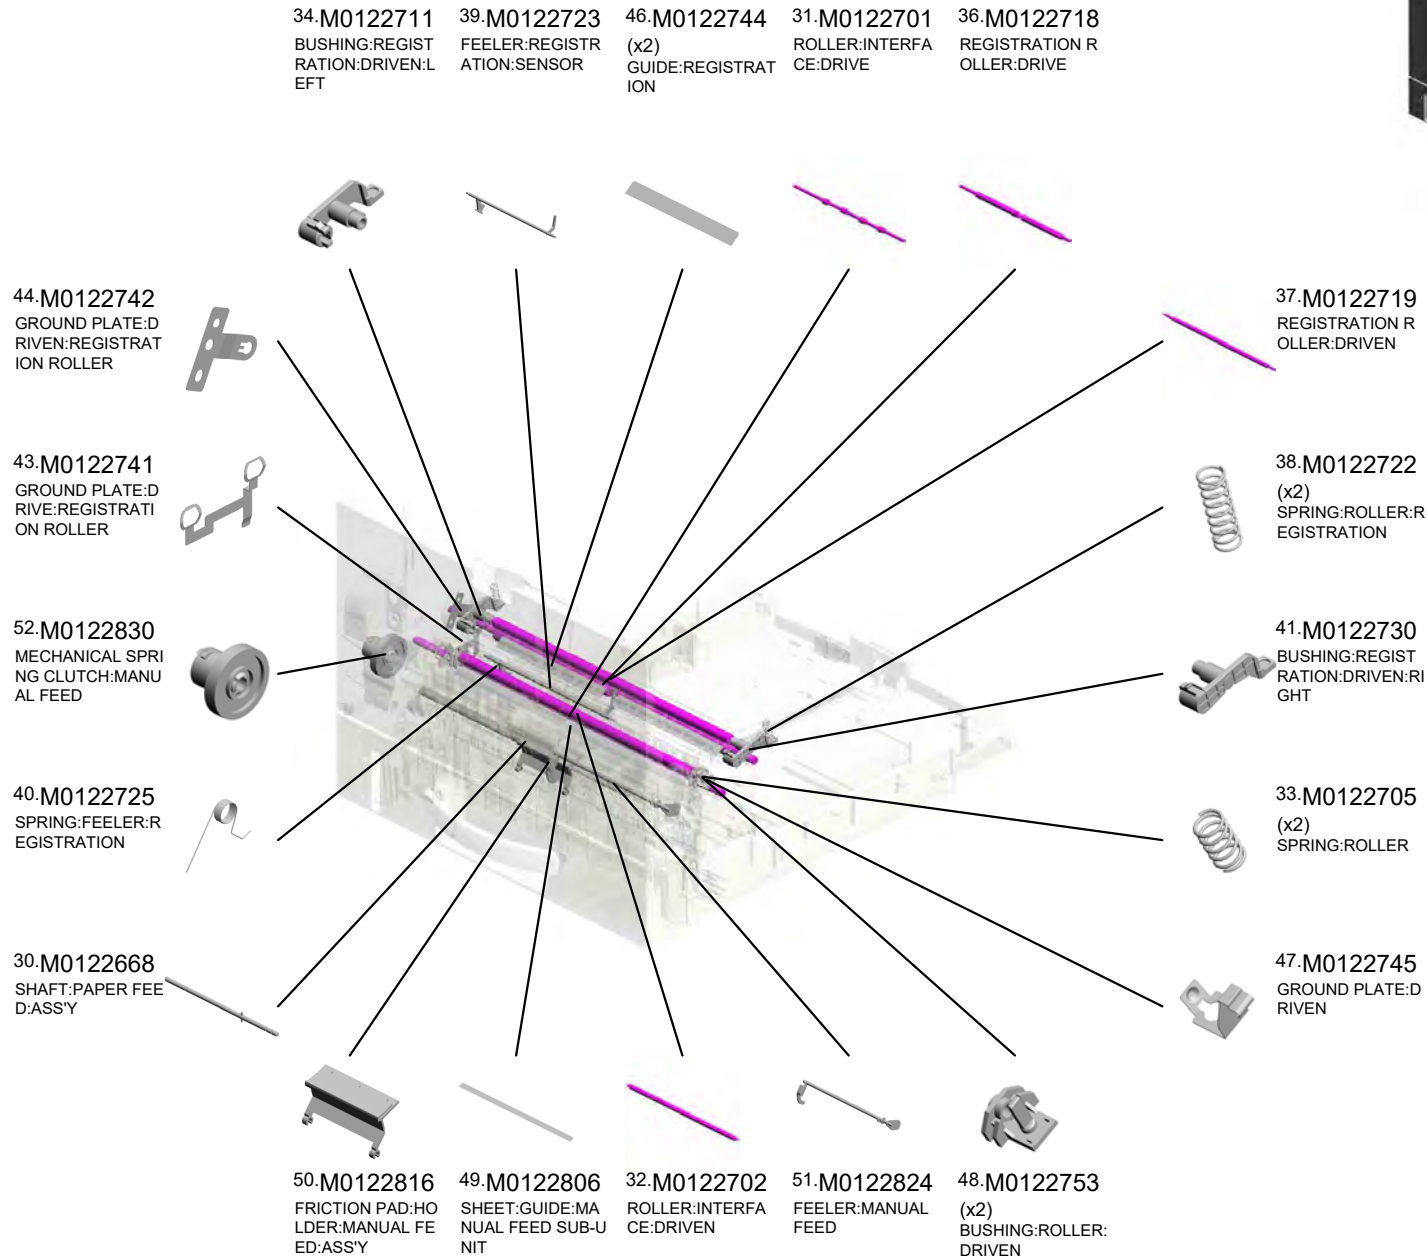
34.M0122711
BUSHING:REGISTRATION:DRIVEN:LEFT

39.M0122723
FEELER:REGISTRATION:SENSOR

46.M0122744
(x2)
GUIDE:REGISTRATION

31.M0122701
ROLLER:INTERFACE:DRIVE

36.M0122718
REGISTRATION ROLLER:DRIVE

44.M0122742
GROUND PLATE:DRIVEN:REGISTRATION ROLLER

37.M0122719
REGISTRATION ROLLER:DRIVEN

43.M0122741
GROUND PLATE:DRIVE:REGISTRATION ROLLER

38.M0122722
(x2)
SPRING:ROLLER:REGISTRATION

52.M0122830
MECHANICAL SPRING CLUTCH:MANUAL FEED

41.M0122730
BUSHING:REGISTRATION:DRIVEN:RIGHT

40.M0122725
SPRING:FEELER:REGISTRATION

33.M0122705
(x2)
SPRING:ROLLER

30.M0122668
SHAFT:PAPER FEED:ASS'Y

47.M0122745
GROUND PLATE:DRIVEN

50.M0122816
FRICTION PAD:HOLDER:MANUAL FEED:ASS'Y

49.M0122806
SHEET:GUIDE:MANUAL FEED SUB-UNIT

32.M0122702
ROLLER:INTERFACE:DRIVEN

51.M0122824
FEELER:MANUAL FEED

48.M0122753
(x2)
BUSHING:ROLLER:DRIVEN